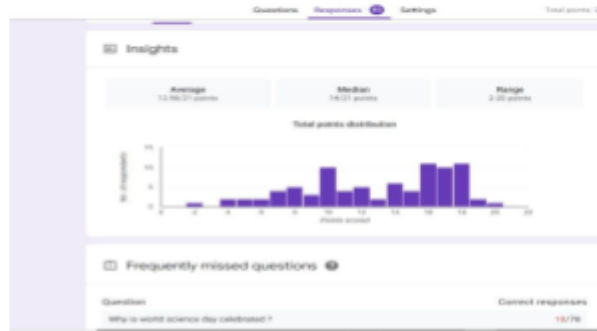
Questions Responses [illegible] Settings Total points: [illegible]

Insights

Average
13.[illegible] points

Median
14/21 points

Range
2-20 points

Total points distribution

15
10
5
0

# of respondents

0 2 4 6 8 10 12 14 16 18 20 22
Points scored

Frequently missed questions

Question
Why is world science day celebrated ?

Correct responses
15/78